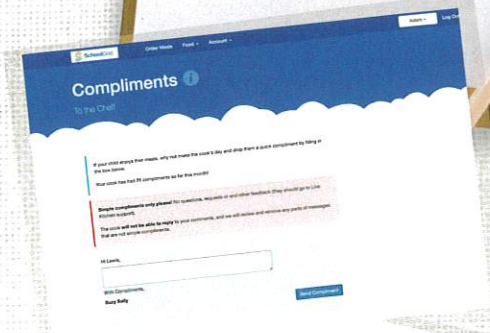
SchoolGrid

Order Meals

Food ▾

Account ▾

Adam ▾

Log Out

Compliments i

To the Chef!

If your child enjoys their meals, why not make the cook's day and drop them a quick compliment by filling in the box below.

Your cook has had 85 compliments so far this month!

Simple compliments only please! No questions, requests or and other feedback (they should go to Live Kitchen support).

The cook will not be able to reply to your comments, and we will review and remove any parts of messages that are not simple compliments.

Hi Lewis,

With Compliments,

Suzy Sally

Send Compliment